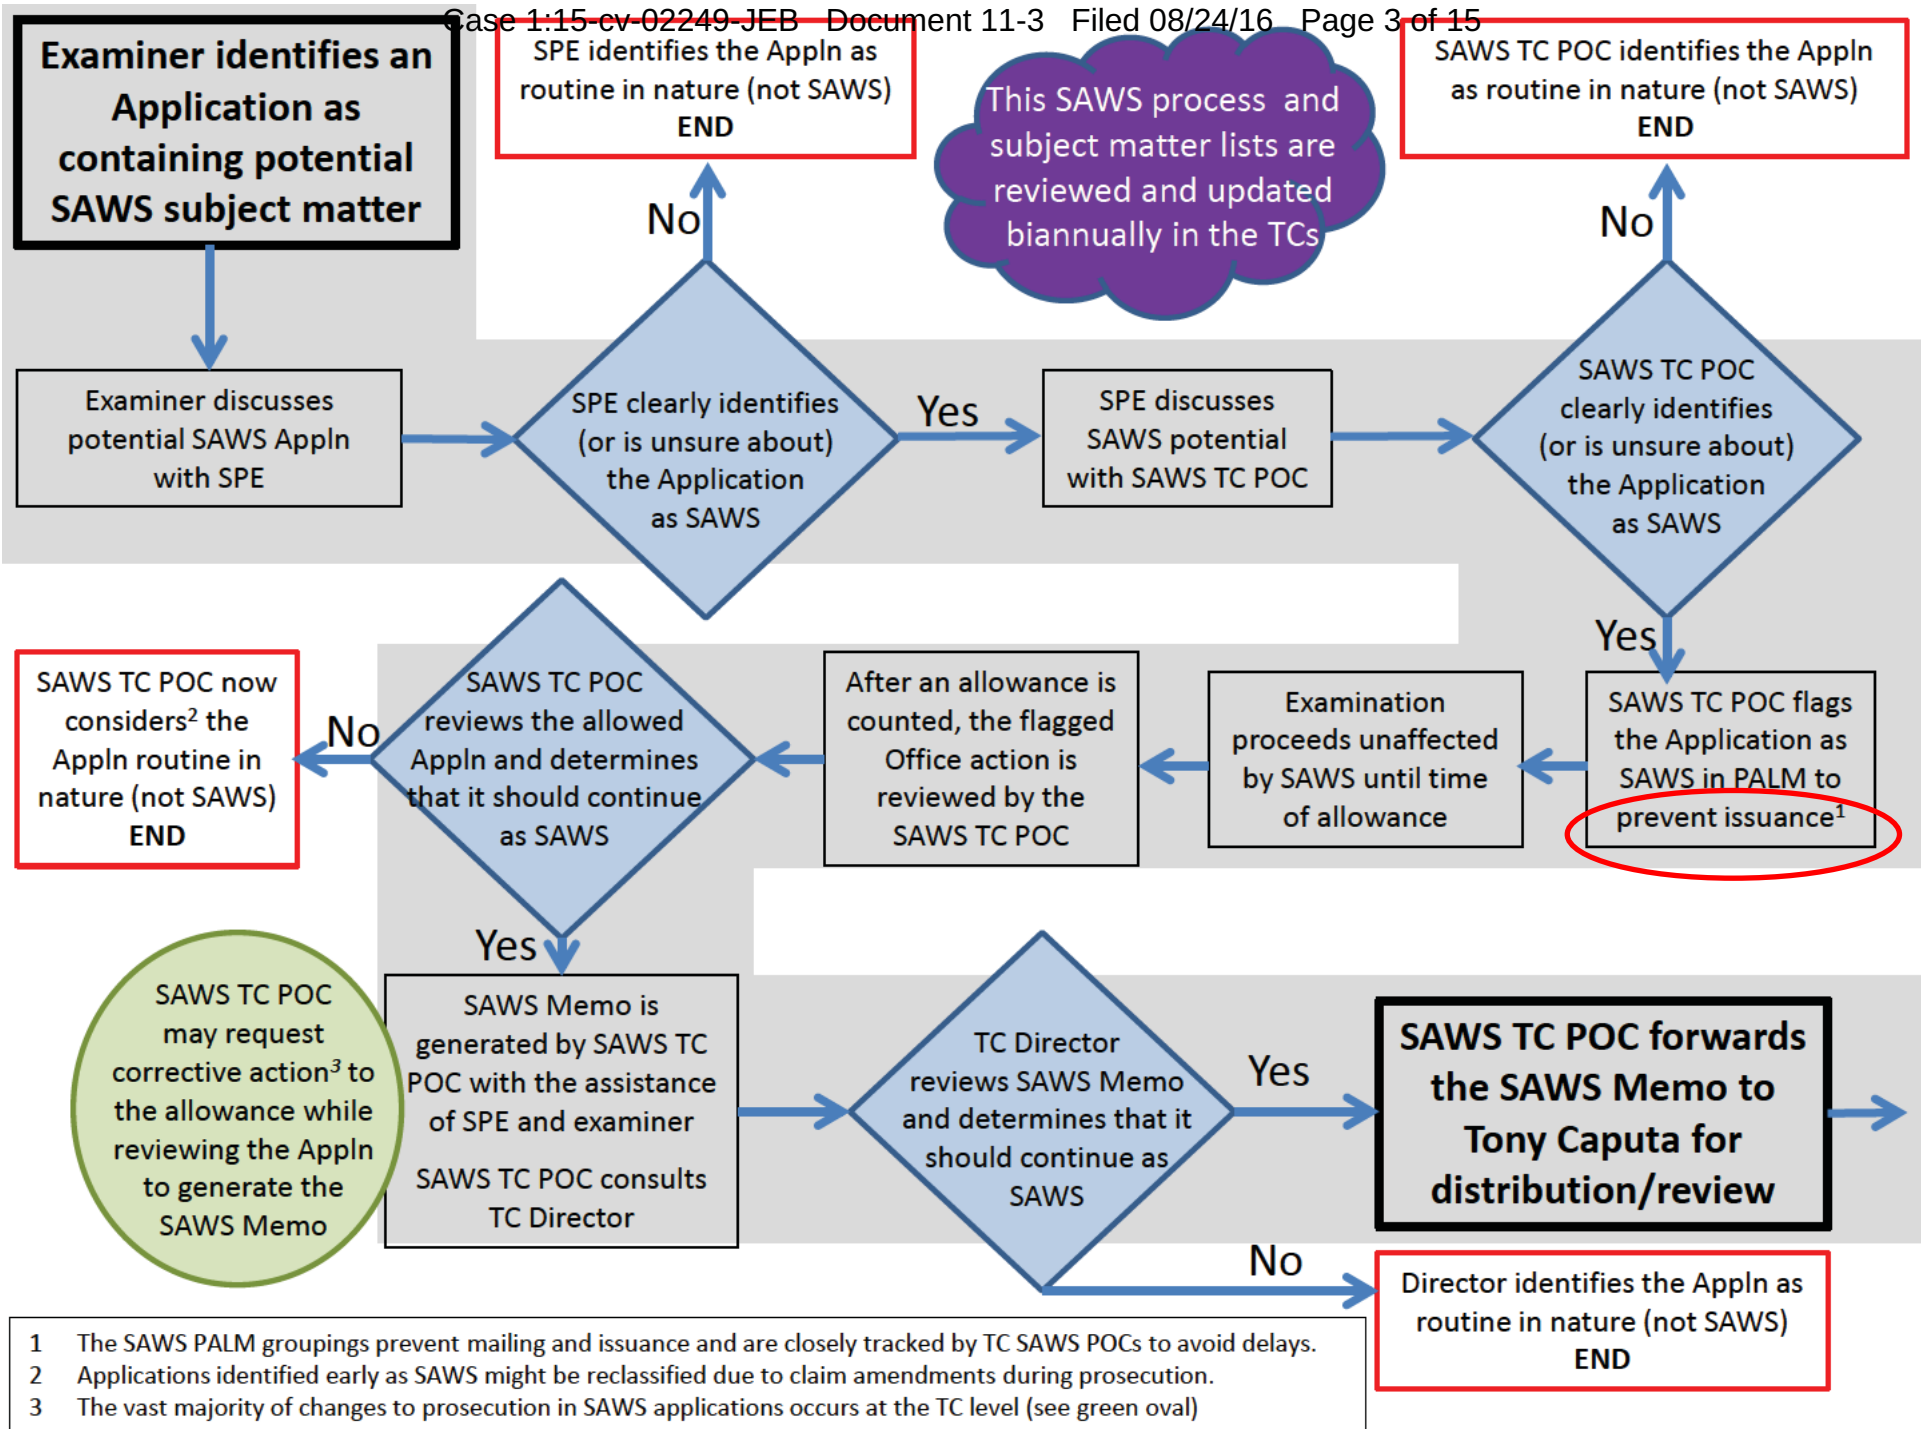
Case 1:15-cv-02249-JEB Document 11-3 Filed 08/24/16 Page 3 of 15

Examiner identifies an Application as containing potential SAWS subject matter

SPE identifies the Appln as routine in nature (not SAWS)
END

This SAWS process and subject matter lists are reviewed and updated biannually in the TCs

SAWS TC POC identifies the Appln as routine in nature (not SAWS)
END

No

No

Examiner discusses potential SAWS Appln with SPE

SPE clearly identifies (or is unsure about) the Application as SAWS

Yes

SPE discusses SAWS potential with SAWS TC POC

SAWS TC POC clearly identifies (or is unsure about) the Application as SAWS

Yes

SAWS TC POC now considers² the Appln routine in nature (not SAWS)
END

No

SAWS TC POC reviews the allowed Appln and determines that it should continue as SAWS

After an allowance is counted, the flagged Office action is reviewed by the SAWS TC POC

Examination proceeds unaffected by SAWS until time of allowance

SAWS TC POC flags the Application as SAWS in PALM to prevent issuance¹

Yes

SAWS TC POC may request corrective action³ to the allowance while reviewing the Appln to generate the SAWS Memo

SAWS Memo is generated by SAWS TC POC with the assistance of SPE and examiner

SAWS TC POC consults TC Director

TC Director reviews SAWS Memo and determines that it should continue as SAWS

Yes

SAWS TC POC forwards the SAWS Memo to Tony Caputa for distribution/review

No

Director identifies the Appln as routine in nature (not SAWS)
END

1 The SAWS PALM groupings prevent mailing and issuance and are closely tracked by TC SAWS POCs to avoid delays.
2 Applications identified early as SAWS might be reclassified due to claim amendments during prosecution.
3 The vast majority of changes to prosecution in SAWS applications occurs at the TC level (see green oval)